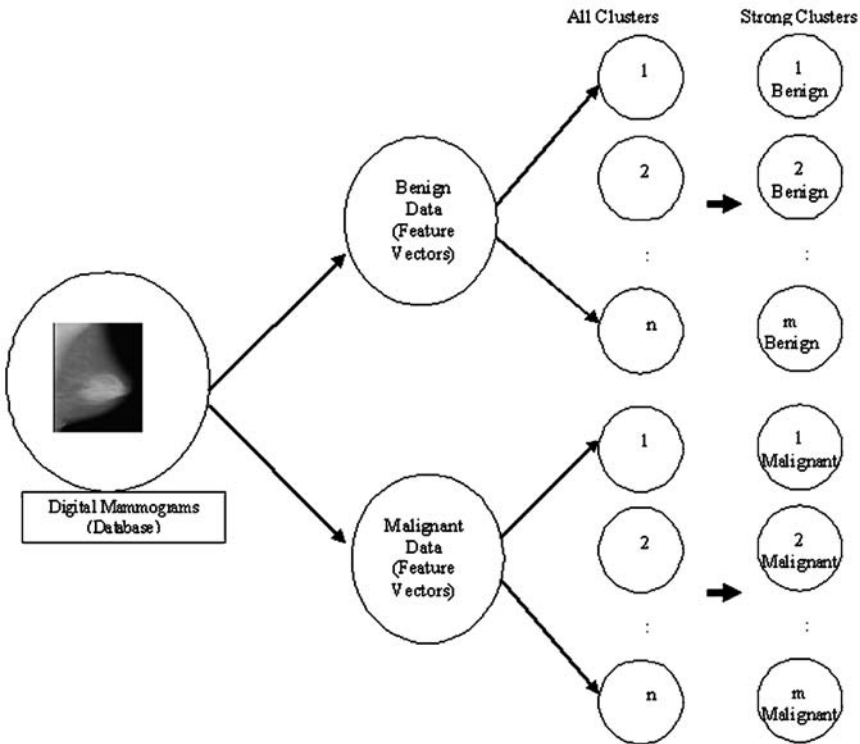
All Clusters

Strong Clusters

Digital Mammograms (Database)

Benign Data (Feature Vectors)

Malignant Data (Feature Vectors)

1

2

:

n

1

2

:

n

1 Benign

2 Benign

:

m Benign

1 Malignant

2 Malignant

:

m Malignant